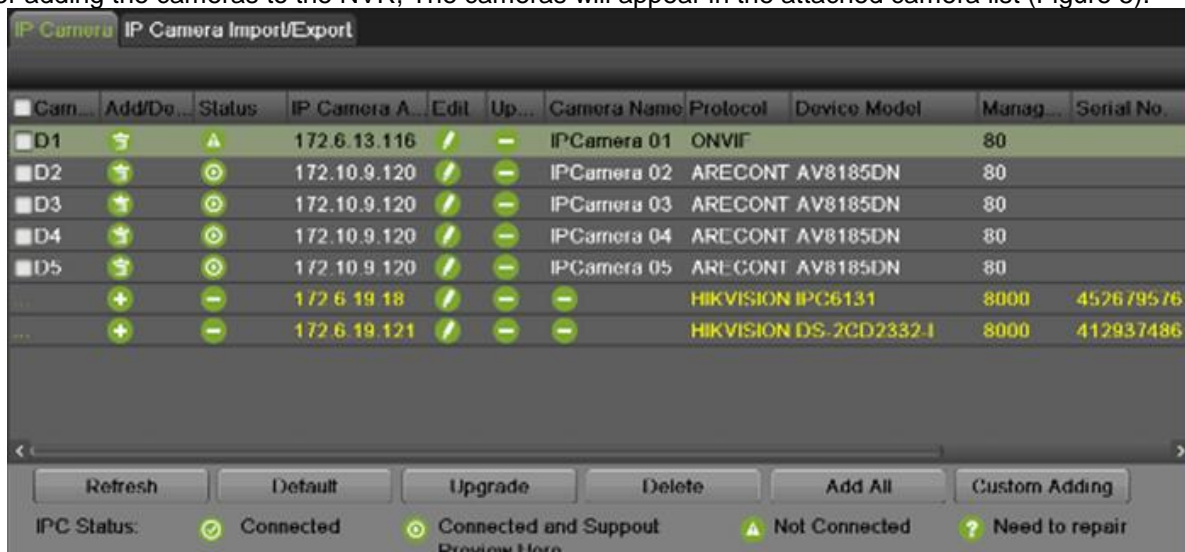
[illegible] adding the cameras to the NVR; The cameras will appear in the attached camera list (Figure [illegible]).

IP Camera | IP Camera Import/Export

| Cam... | Add/De... | Status | IP Camera A... | Edit | Up... | Camera Name | Protocol | Device Model | Manag... | Serial No. |
|---|---|---|---|---|---|---|---|---|---|---|
| D1 | | | 172.6.13.116 | | | IPCamera 01 | ONVIF | | 80 | |
| D2 | | | 172.10.9.120 | | | IPCamera 02 | ARECONT | AV8185DN | 80 | |
| D3 | | | 172.10.9.120 | | | IPCamera 03 | ARECONT | AV8185DN | 80 | |
| D4 | | | 172.10.9.120 | | | IPCamera 04 | ARECONT | AV8185DN | 80 | |
| D5 | | | 172.10.9.120 | | | IPCamera 05 | ARECONT | AV8185DN | 80 | |
| ... | | | 172.6.19.18 | | | | HIKVISION | IPC6131 | 8000 | 452679576 |
| ... | | | 172.6.19.121 | | | | HIKVISION | DS-2CD2332-I | 8000 | 412937486 |

Refresh | Default | Upgrade | Delete | Add All | Custom Adding

IPC Status: Connected | Connected and Suppout Preview Here | Not Connected | Need to repair